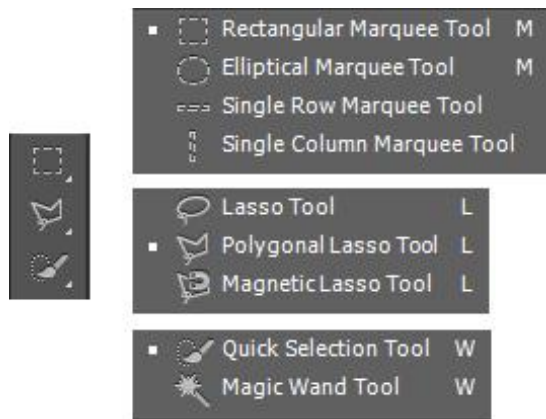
Rectangular Marquee Tool M
Elliptical Marquee Tool M
Single Row Marquee Tool
Single Column Marquee Tool

Lasso Tool L
Polygonal Lasso Tool L
Magnetic Lasso Tool L

Quick Selection Tool W
Magic Wand Tool W